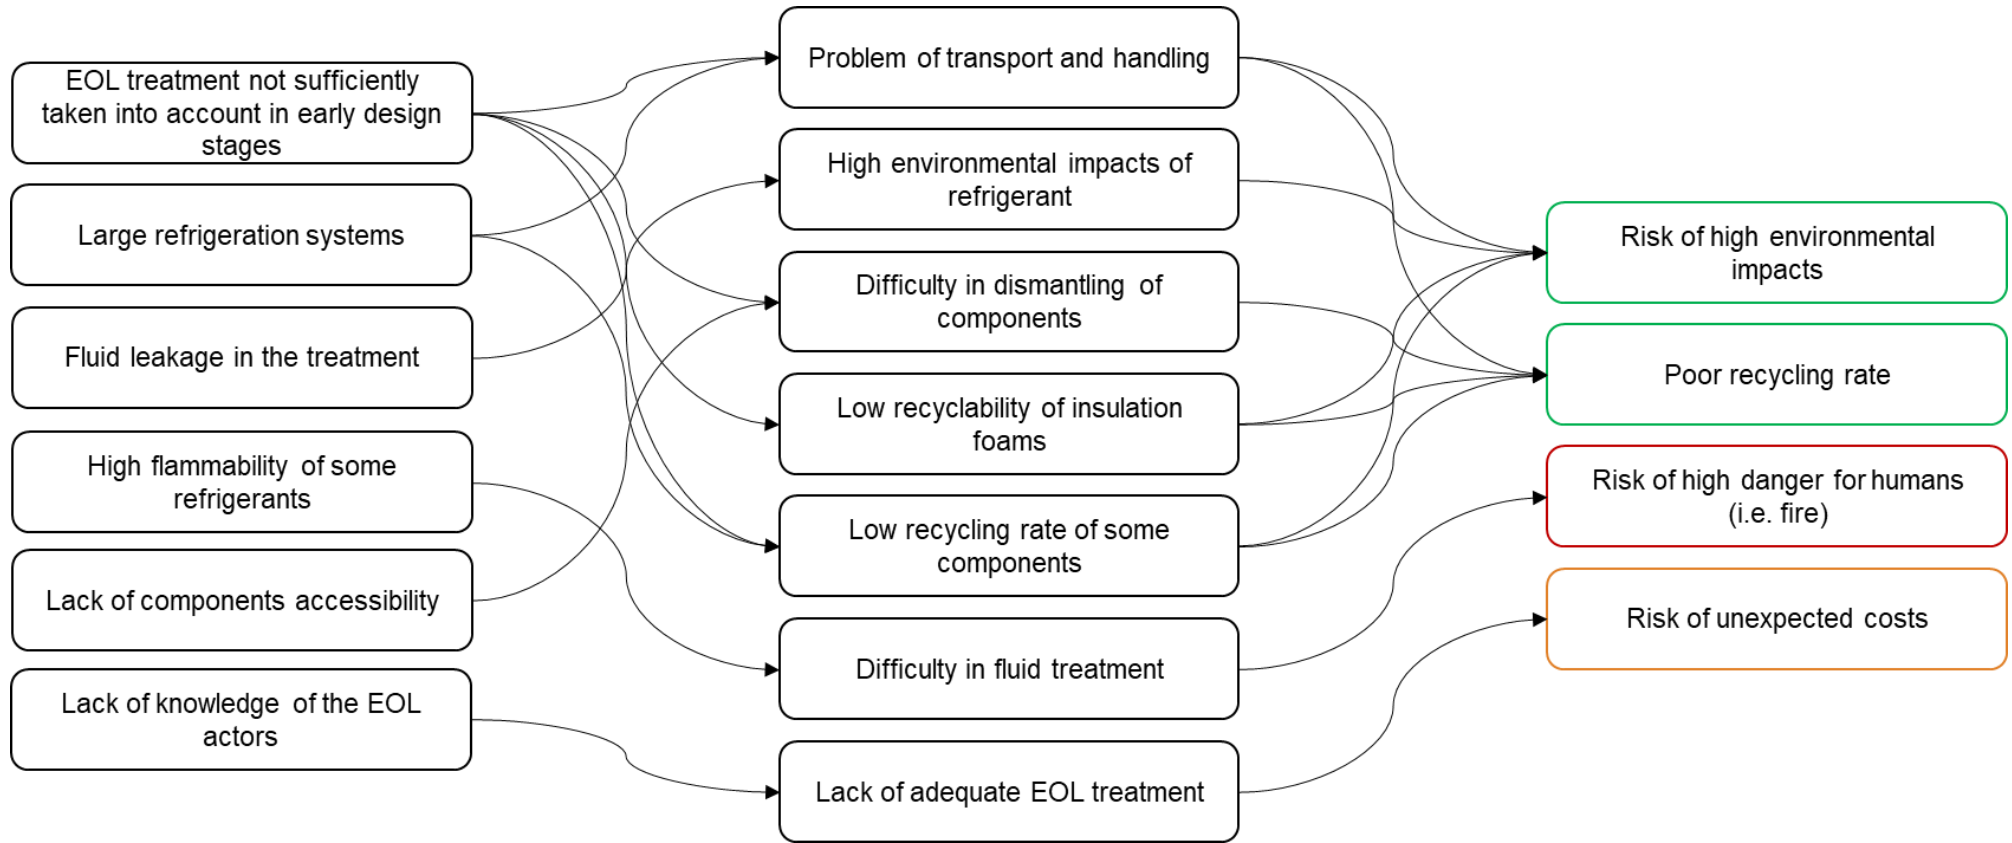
EOL treatment not sufficiently taken into account in early design stages

Large refrigeration systems

Fluid leakage in the treatment

High flammability of some refrigerants

Lack of components accessibility

Lack of knowledge of the EOL actors

Problem of transport and handling

High environmental impacts of refrigerant

Difficulty in dismantling of components

Low recyclability of insulation foams

Low recycling rate of some components

Difficulty in fluid treatment

Lack of adequate EOL treatment

Risk of high environmental impacts

Poor recycling rate

Risk of high danger for humans (i.e. fire)

Risk of unexpected costs